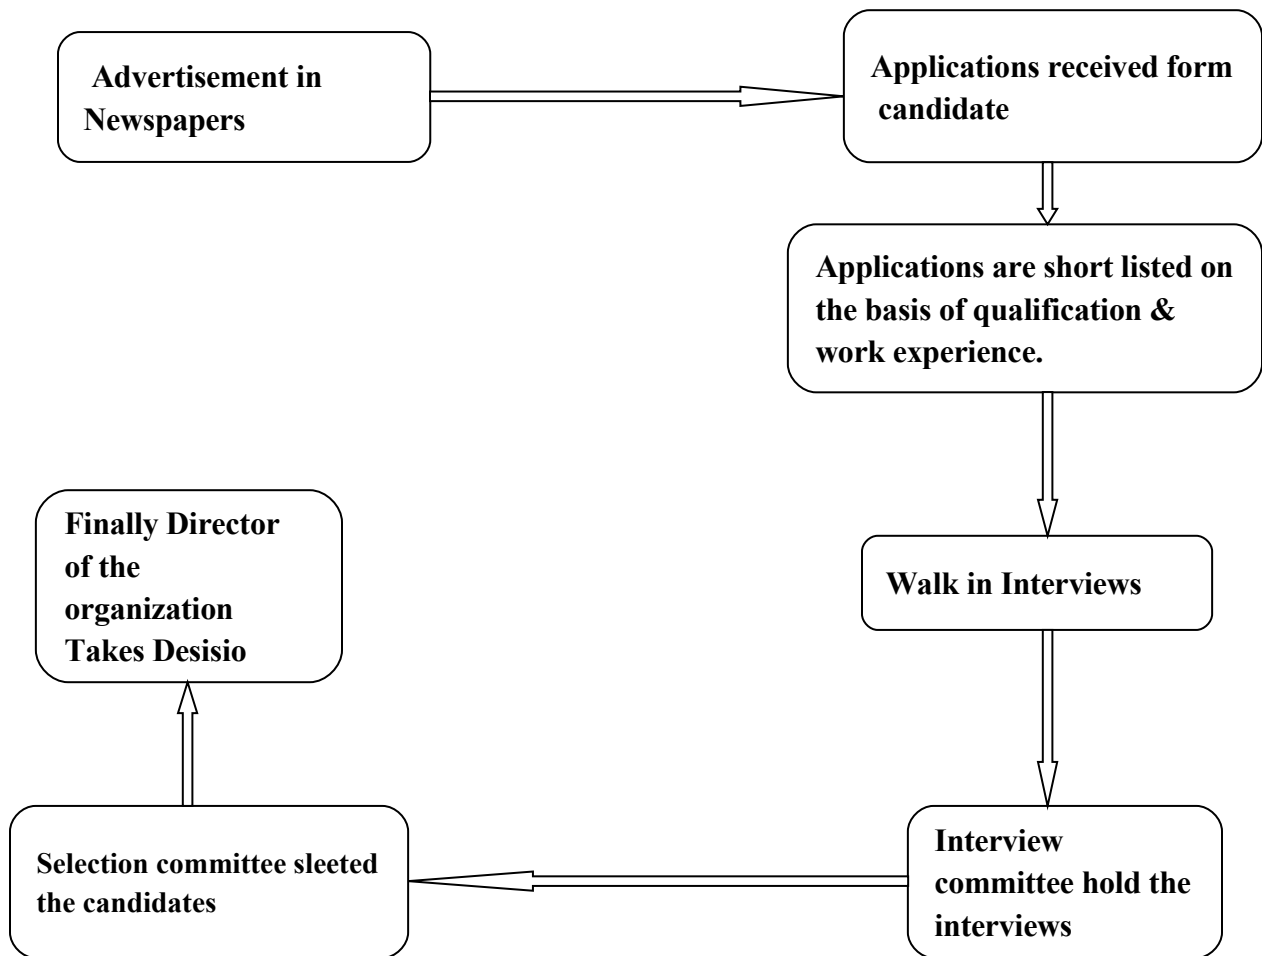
Advertisement in Newspapers

Applications received form candidate

Applications are short listed on the basis of qualification & work experience.

Walk in Interviews

Interview committee hold the interviews

Selection committee sleeted the candidates

Finally Director of the organization Takes Desisio